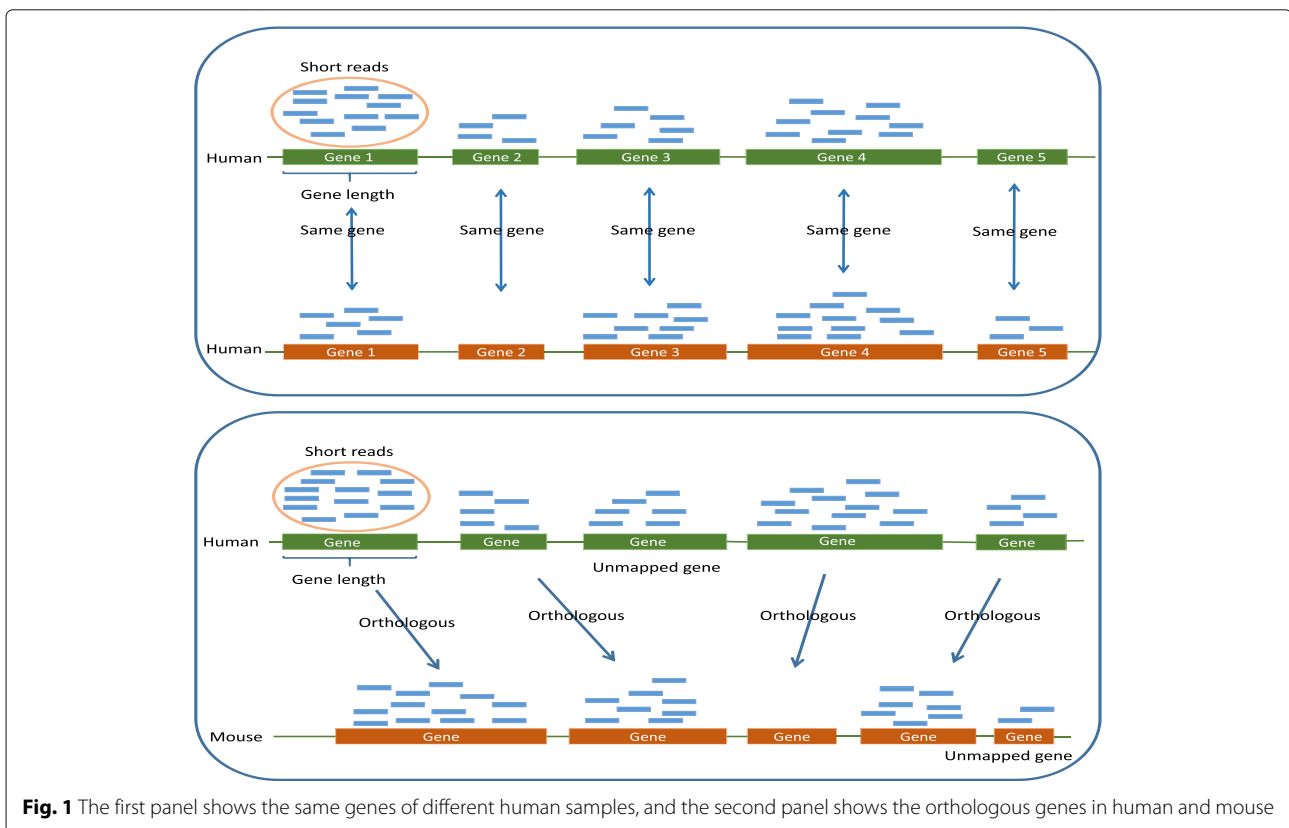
Short reads

Human Gene 1 Gene 2 Gene 3 Gene 4 Gene 5

Gene length

Same gene Same gene Same gene Same gene Same gene

Human Gene 1 Gene 2 Gene 3 Gene 4 Gene 5

Short reads

Human Gene Gene Gene Gene Gene

Gene length

Unmapped gene

Orthologous Orthologous Orthologous Orthologous

Mouse Gene Gene Gene Gene Gene

Unmapped gene

**Fig. 1** The first panel shows the same genes of different human samples, and the second panel shows the orthologous genes in human and mouse